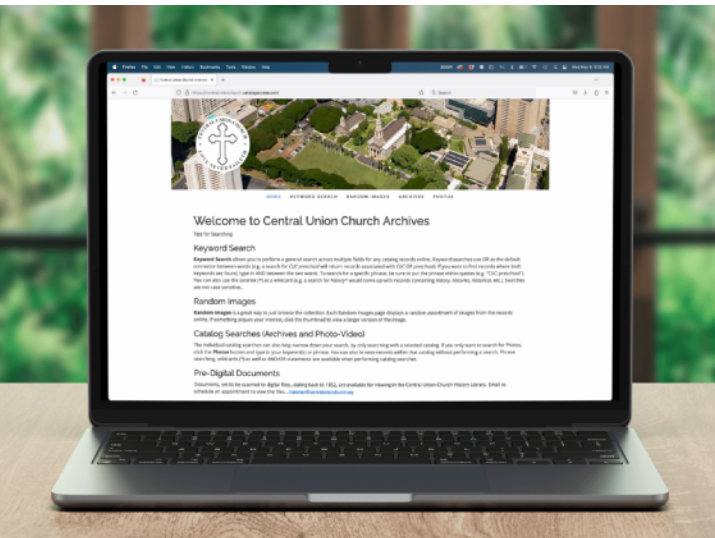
Firefox File Edit View History Bookmarks Tools Window Help

HOME KEYWORD SEARCH RANDOM IMAGES ARCHIVES PHOTOS

Welcome to Central Union Church Archives

Tips for Searching

Keyword Search

Keyword Search allows you to perform a general search across multiple fields for any catalog records online. Keyword searches use OR as the default connector between words (e.g. a search for CUC preschool will return records associated with CUC OR preschool). If you want to find records where both keywords are found, type in AND between the two words. To search for a specific phrase, be sure to put the phrase within quotes (e.g. "CUC preschool"). You can also use the asterisk (*) as a wildcard (e.g. a search for history* would come up with records containing History, Histories, Historical, etc.). Searches are not case sensitive.

Random Images

Random Images is a great way to just browse the collection. Each Random Images page displays a random assortment of images from the records online. If something piques your interest, click the thumbnail to view a larger version of the image.

Catalog Searches (Archives and Photo-Video)

The individual catalog searches can also help narrow down your search, by only searching with a selected catalog. If you only want to search for Photos, click the Photos button and type in your keyword(s) or phrase. You can also browse records within that catalog without performing a search. Please searching, wildcards (*) as well as AND/OR statements are available when performing catalog searches.

Pre-Digital Documents

Documents, yet to be scanned to digital files, dating back to 1822, are available for viewing in the Central Union Church History Library. Email to schedule an appointment to view the files: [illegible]